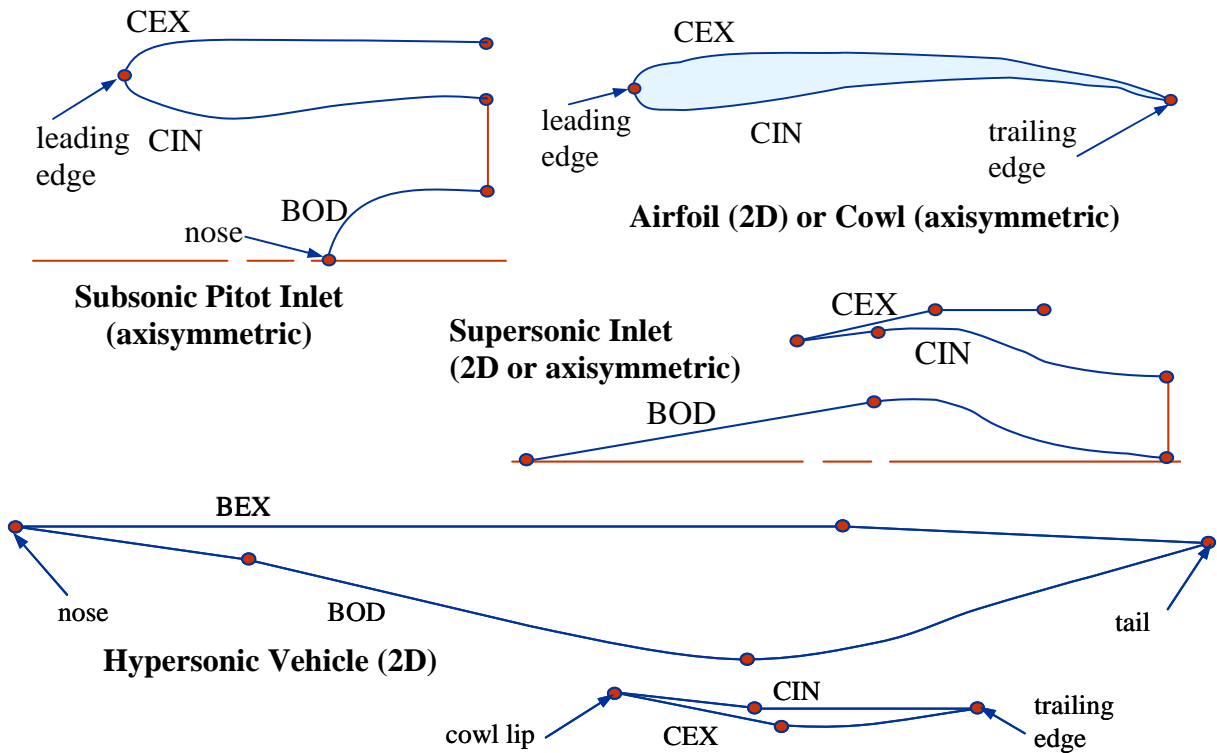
CEX

leading edge

CIN

BOD

nose

Subsonic Pitot Inlet (axisymmetric)

CEX

leading edge

CIN

trailing edge

Airfoil (2D) or Cowl (axisymmetric)

CEX

CIN

Supersonic Inlet (2D or axisymmetric)

BOD

BEX

nose

BOD

tail

Hypersonic Vehicle (2D)

CIN

cowl lip

CEX

trailing edge